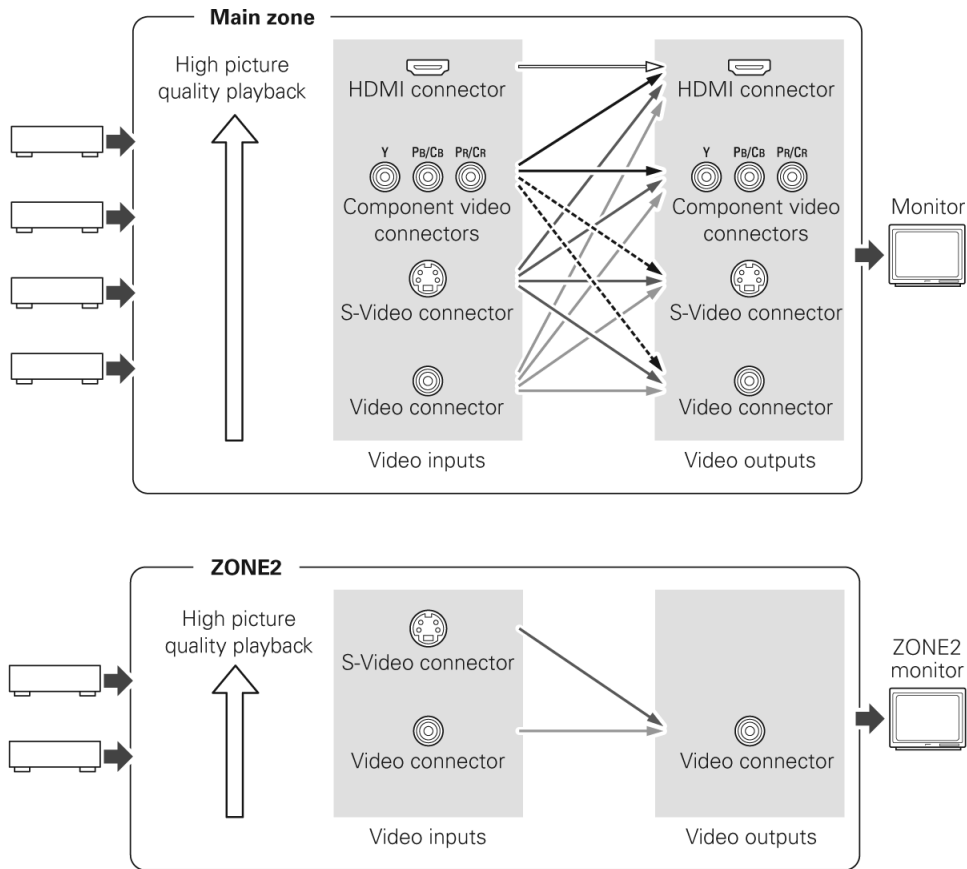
Main zone

High picture quality playback

HDMI connector

Y PB/CB PR/CR

Component video connectors

S-Video connector

Video connector

Video inputs

HDMI connector

Y PB/CB PR/CR

Component video connectors

S-Video connector

Video connector

Video outputs

Monitor

ZONE2

High picture quality playback

S-Video connector

Video connector

Video inputs

Video connector

Video outputs

ZONE2 monitor